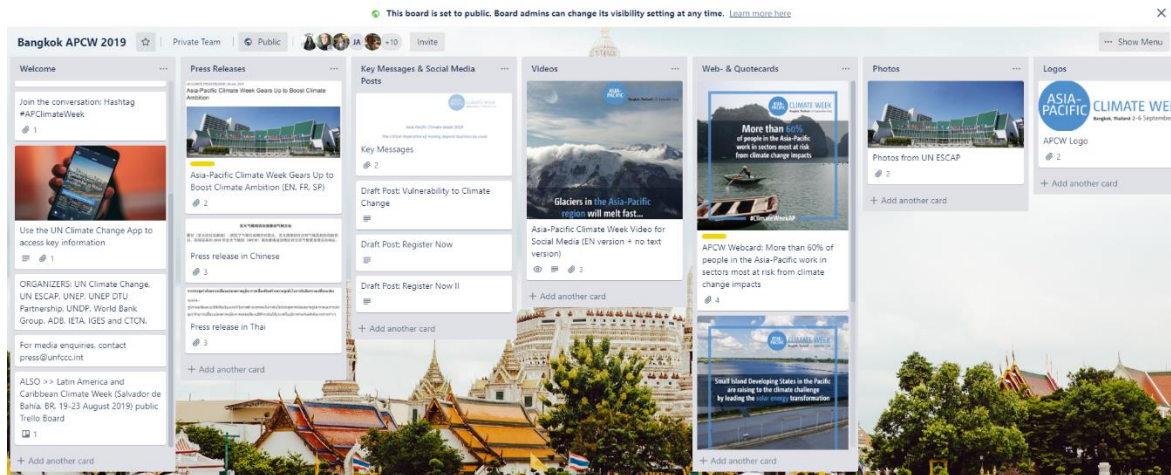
This board is set to public. Board admins can change its visibility setting at any time. Learn more here

Bangkok APCW 2019 | Private Team | Public | JA +10 | Invite | ··· Show Menu

Welcome

Join the conversation: Hashtag #APClimateWeek

1

Use the UN Climate Change App to access key information

1

ORGANIZERS: UN Climate Change, UN ESCAP, UNEP, UNEP DTU Partnership, UNDP, World Bank Group, ADB, IETA, IGES and CTCN.

For media enquiries, contact press@unfccc.int

ALSO >> Latin America and Caribbean Climate Week (Salvador de Bahia, BR, 19-23 August 2019) public Trello Board

1

+ Add another card

Press Releases

Asia-Pacific Climate Week Gears Up to Boost Climate Ambition

Asia-Pacific Climate Week Gears Up to Boost Climate Ambition (EN, FR, SP)

2

Press release in Chinese

3

Press release in Thai

3

+ Add another card

Key Messages & Social Media Posts

Key Messages

2

Draft Post: Vulnerability to Climate Change

Draft Post: Register Now

Draft Post: Register Now II

+ Add another card

Videos

Glaciers in the Asia-Pacific region will melt fast...

Asia-Pacific Climate Week Video for Social Media (EN version + no text version)

3

+ Add another card

Web- & Quotecards

CLIMATE WEEK

More than 60% of people in the Asia-Pacific work in sectors most at risk from climate change impacts

#ClimateWeekAP

APCW Webcard: More than 60% of people in the Asia-Pacific work in sectors most at risk from climate change impacts

4

CLIMATE WEEK

Small Island Developing States in the Pacific are rising to the climate challenge by leading the solar energy transformation

+ Add another card

Photos

Photos from UN ESCAP

2

+ Add another card

Logos

ASIA-PACIFIC CLIMATE WE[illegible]

Bangkok, Thailand 2-6 September

APCW Logo

2

+ Add another card